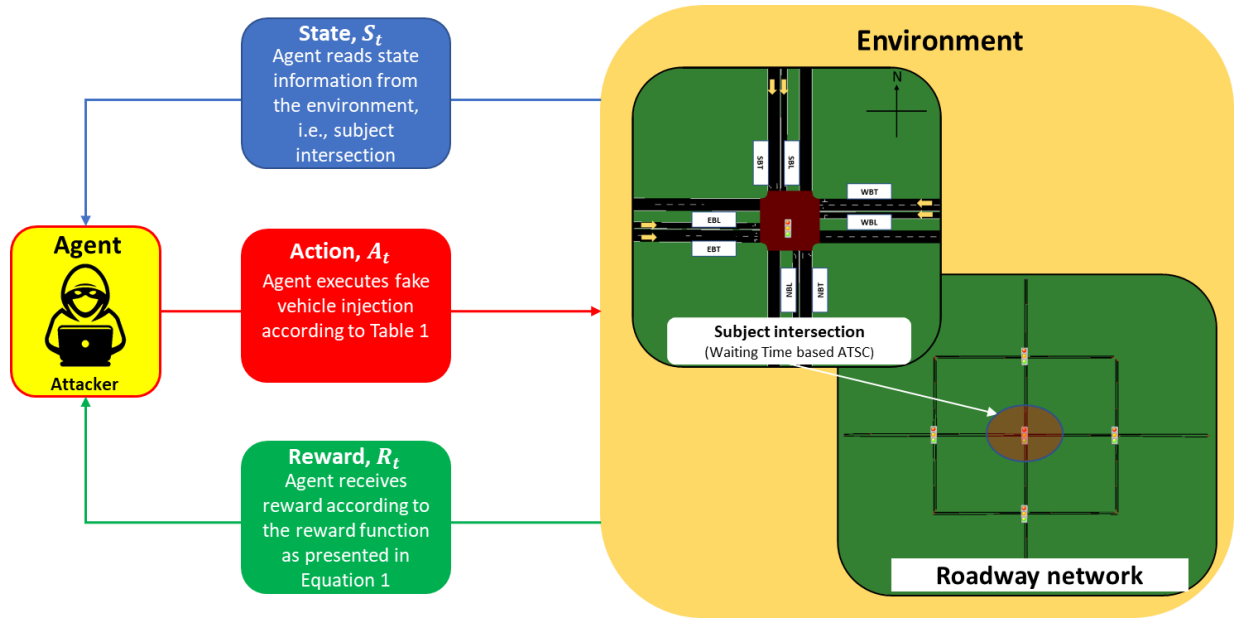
State, $S_t$
Agent reads state information from the environment, i.e., subject intersection

Environment

N

SBT

SBL

WBT

EBL

WBL

EBT

NBL

NBT

Agent

Attacker

Action, $A_t$
Agent executes fake vehicle injection according to Table 1

Subject intersection
(Waiting Time based ATSC)

Reward, $R_t$
Agent receives reward according to the reward function as presented in Equation 1

Roadway network